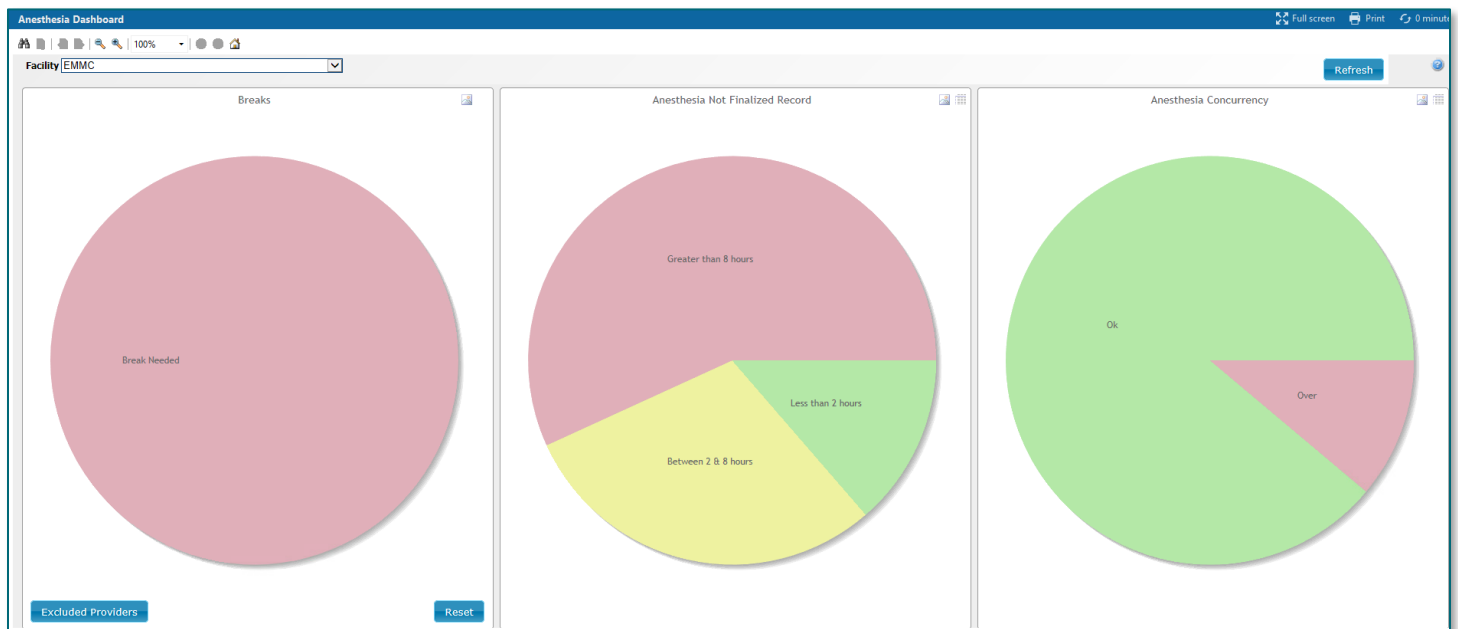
Anesthesia Dashboard

Full screen Print 0 minute

100%

Facility EMMC

Refresh

Breaks

Break Needed

Excluded Providers

Reset

Anesthesia Not Finalized Record

Greater than 8 hours

Less than 2 hours

Between 2 & 8 hours

Anesthesia Concurrency

Ok

Over